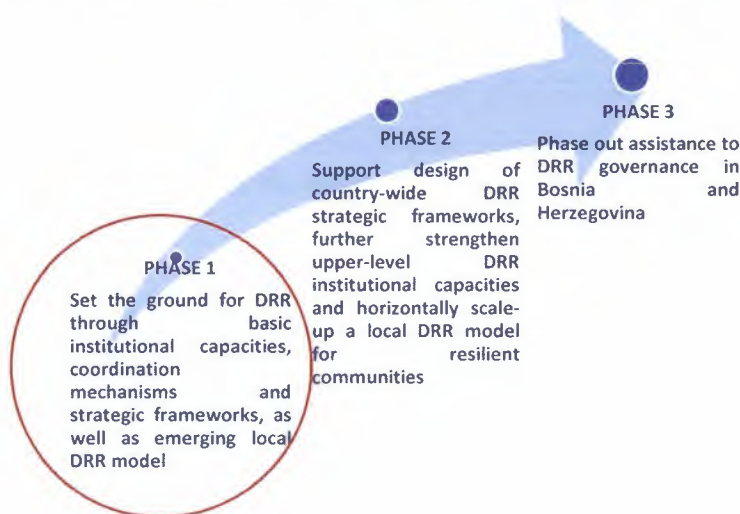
PHASE 3

Phase out assistance to DRR governance in Bosnia and Herzegovina

PHASE 2

Support design of country-wide DRR strategic frameworks, further strengthen upper-level DRR institutional capacities and horizontally scale-up a local DRR model for resilient communities

PHASE 1

Set the ground for DRR through basic institutional capacities, coordination mechanisms and strategic frameworks, as well as emerging local DRR model